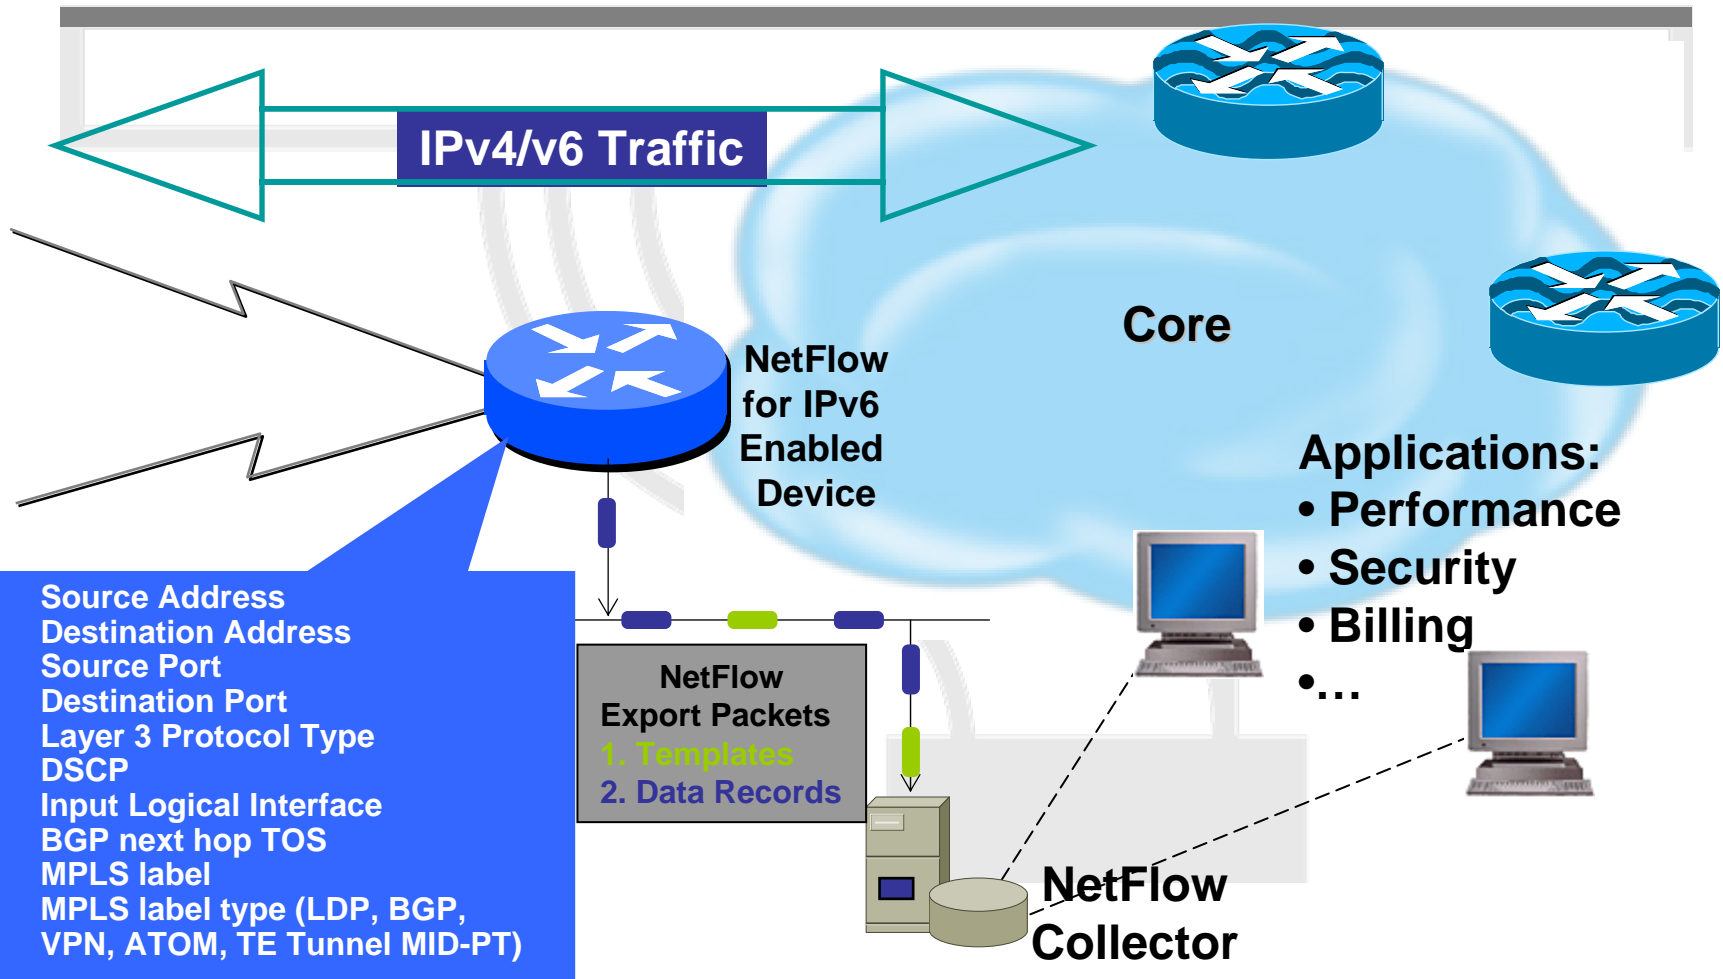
IPv4/v6 Traffic

Core

NetFlow for IPv6 Enabled Device

Applications:
• Performance
• Security
• Billing
•…

Source Address
Destination Address
Source Port
Destination Port
Layer 3 Protocol Type
DSCP
Input Logical Interface
BGP next hop TOS
MPLS label
MPLS label type (LDP, BGP, VPN, ATOM, TE Tunnel MID-PT)

NetFlow
Export Packets
1. Templates
2. Data Records

NetFlow
Collector